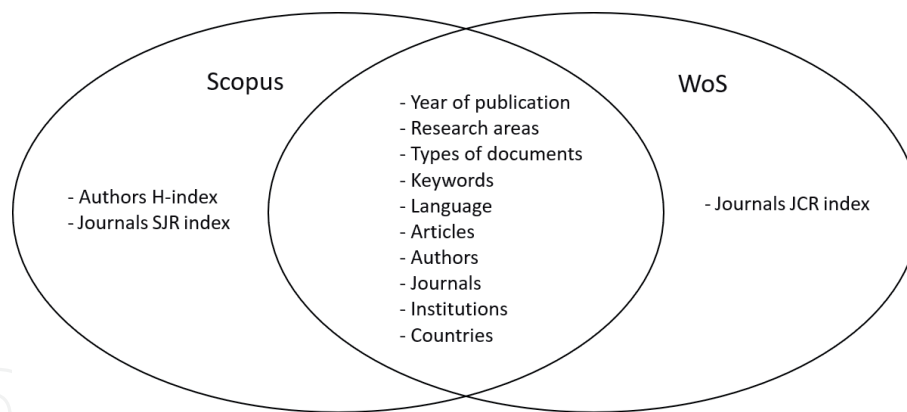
Scopus

- Authors H-index
- Journals SJR index

- Year of publication
- Research areas
- Types of documents
- Keywords
- Language
- Articles
- Authors
- Journals
- Institutions
- Countries

WoS

- Journals JCR index